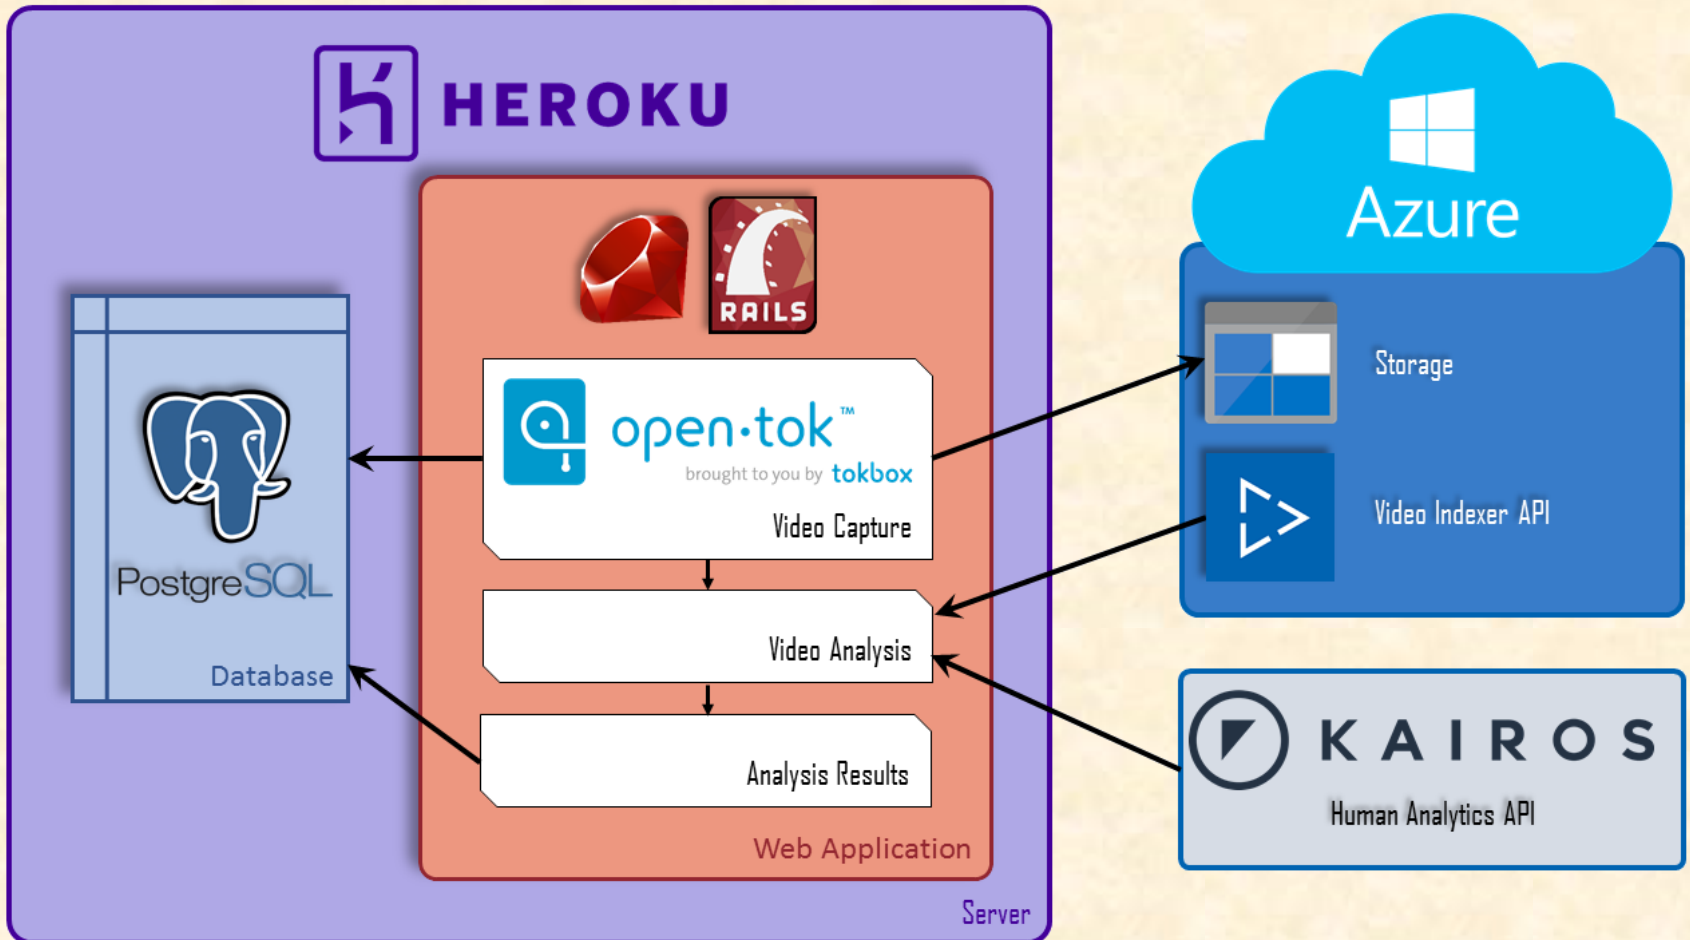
HEROKU

RAILS

PostgreSQL

Database

open·tok™
brought to you by tokbox

Video Capture

Video Analysis

Analysis Results

Web Application

Server

Azure

Storage

Video Indexer API

KAIROS

Human Analytics API